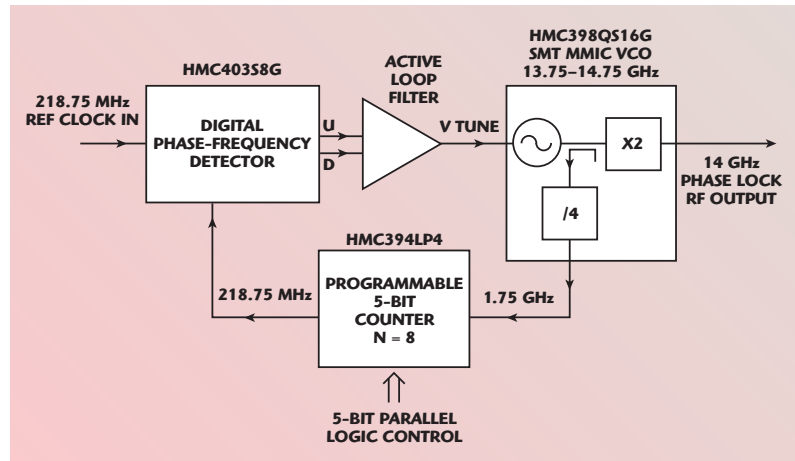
HMC403S8G

218.75 MHz
REF CLOCK IN

DIGITAL
PHASE-FREQUENCY
DETECTOR

U

D

ACTIVE
LOOP
FILTER

V TUNE

HMC398QS16G
SMT MMIC VCO
13.75–14.75 GHz

X2

/4

14 GHz
PHASE LOCK
RF OUTPUT

HMC394LP4

218.75 MHz

PROGRAMMABLE
5-BIT
COUNTER
N = 8

1.75 GHz

5-BIT PARALLEL
LOGIC CONTROL